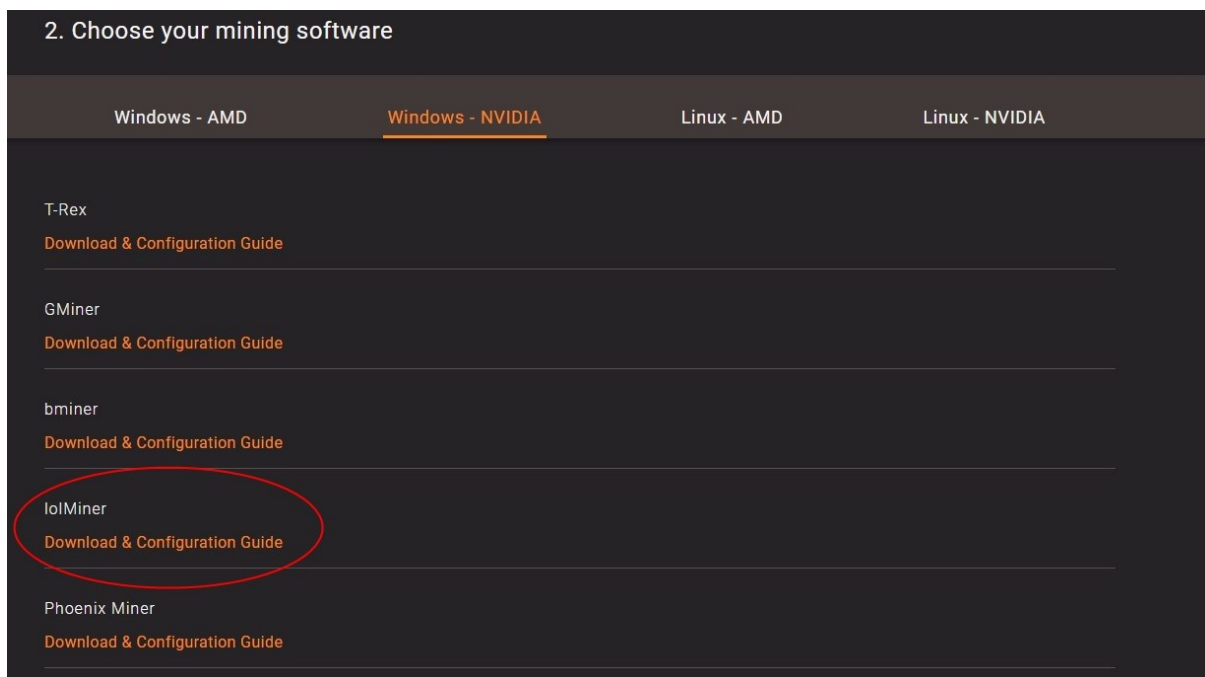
2. Choose your mining software

Windows - AMD
Windows - NVIDIA
Linux - AMD
Linux - NVIDIA

T-Rex
Download & Configuration Guide

GMiner
Download & Configuration Guide

bminer
Download & Configuration Guide

lolMiner
Download & Configuration Guide

Phoenix Miner
Download & Configuration Guide